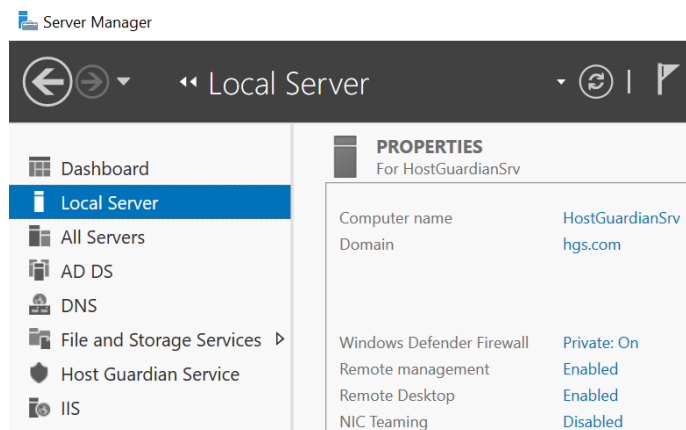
Server Manager

Local Server

Dashboard
Local Server
All Servers
AD DS
DNS
File and Storage Services
Host Guardian Service
IIS

PROPERTIES
For HostGuardianSrv

| | |
|---|---|
| Computer name | HostGuardianSrv |
| Domain | hgs.com |
| Windows Defender Firewall | Private: On |
| Remote management | Enabled |
| Remote Desktop | Enabled |
| NIC Teaming | Disabled |